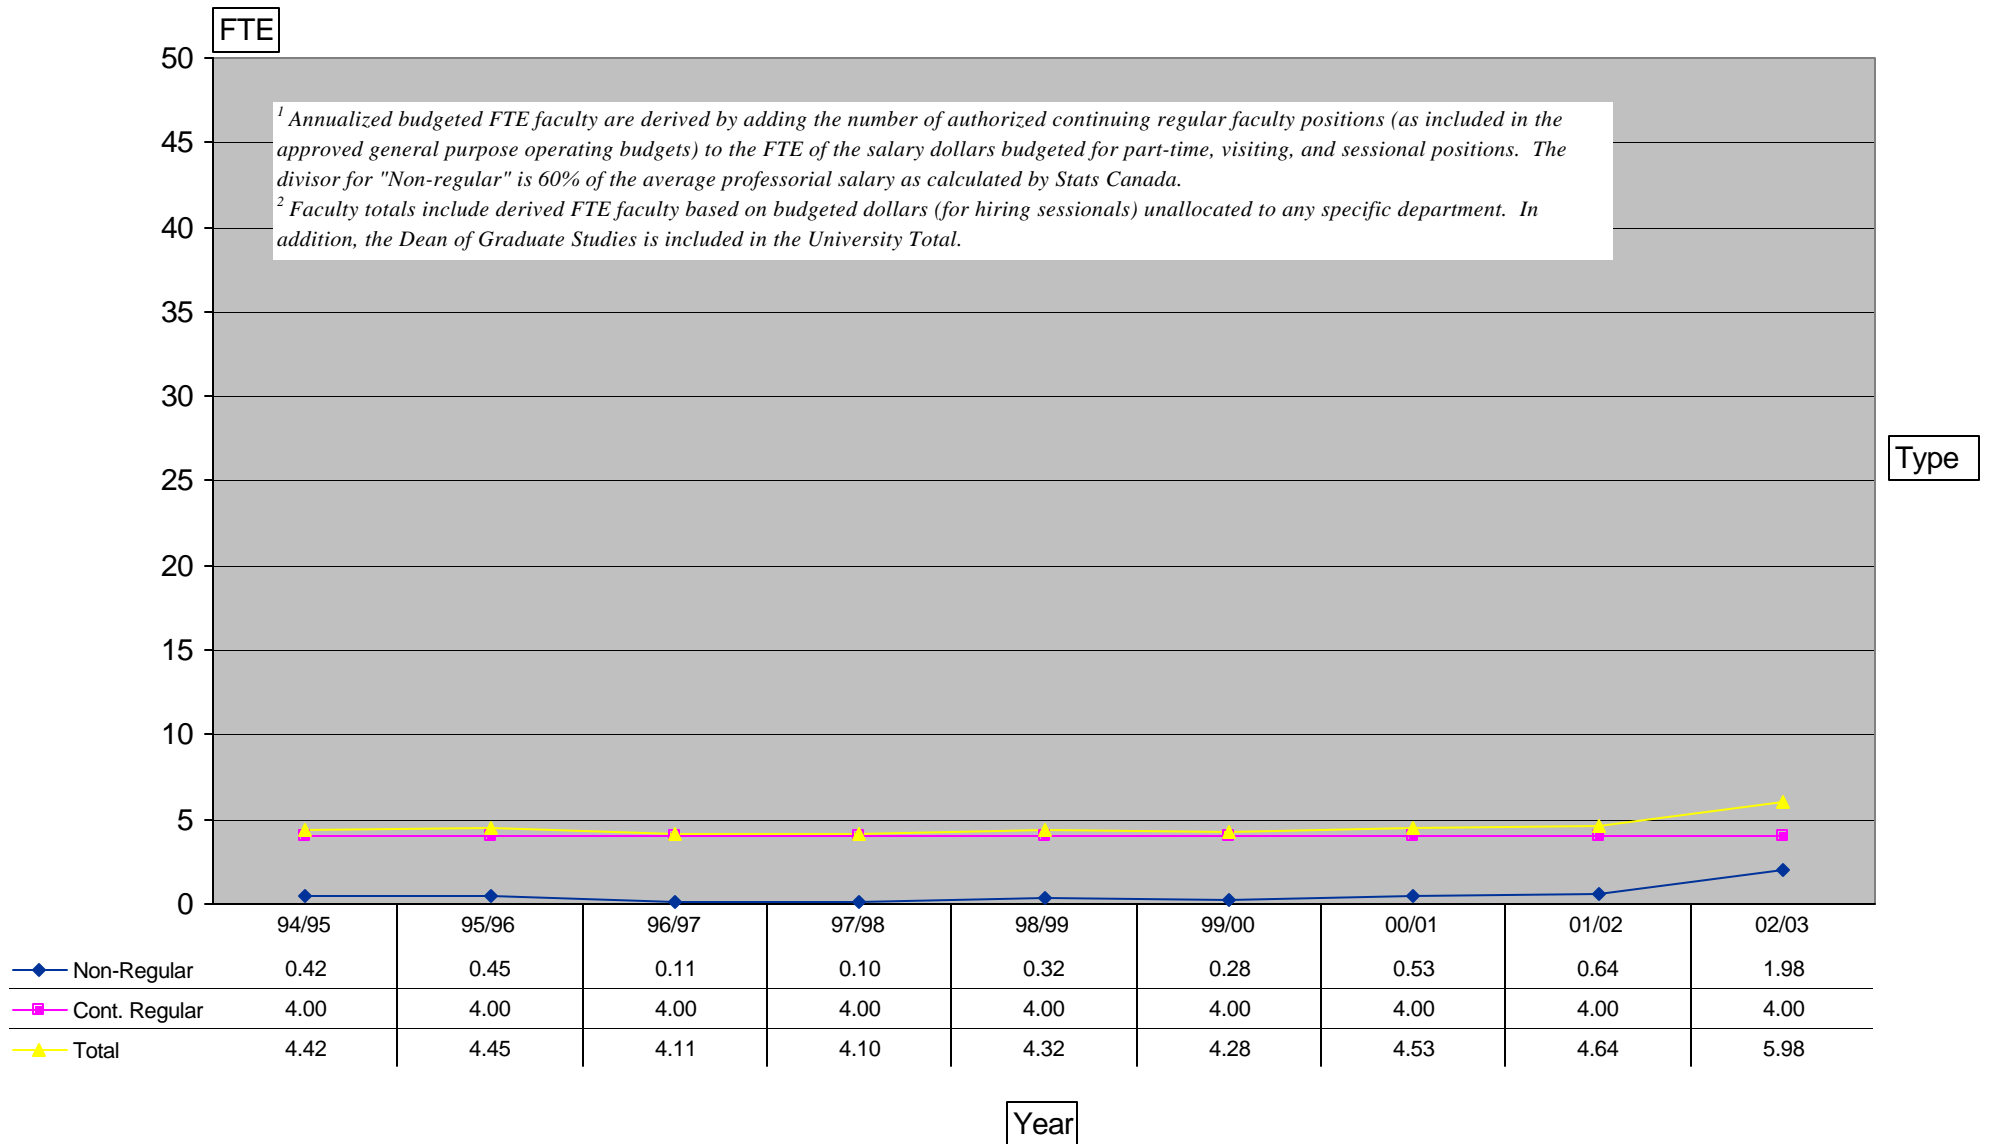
FTE

50
45
40
35
30
25
20
15
10
5
0

$^1$ Annualized budgeted FTE faculty are derived by adding the number of authorized continuing regular faculty positions (as included in the approved general purpose operating budgets) to the FTE of the salary dollars budgeted for part-time, visiting, and sessional positions. The divisor for "Non-regular" is 60% of the average professorial salary as calculated by Stats Canada.
$^2$ Faculty totals include derived FTE faculty based on budgeted dollars (for hiring sessionals) unallocated to any specific department. In addition, the Dean of Graduate Studies is included in the University Total.

Type

| | 94/95 | 95/96 | 96/97 | 97/98 | 98/99 | 99/00 | 00/01 | 01/02 | 02/03 |
|---|---|---|---|---|---|---|---|---|---|
| Non-Regular | 0.42 | 0.45 | 0.11 | 0.10 | 0.32 | 0.28 | 0.53 | 0.64 | 1.98 |
| Cont. Regular | 4.00 | 4.00 | 4.00 | 4.00 | 4.00 | 4.00 | 4.00 | 4.00 | 4.00 |
| Total | 4.42 | 4.45 | 4.11 | 4.10 | 4.32 | 4.28 | 4.53 | 4.64 | 5.98 |

Year